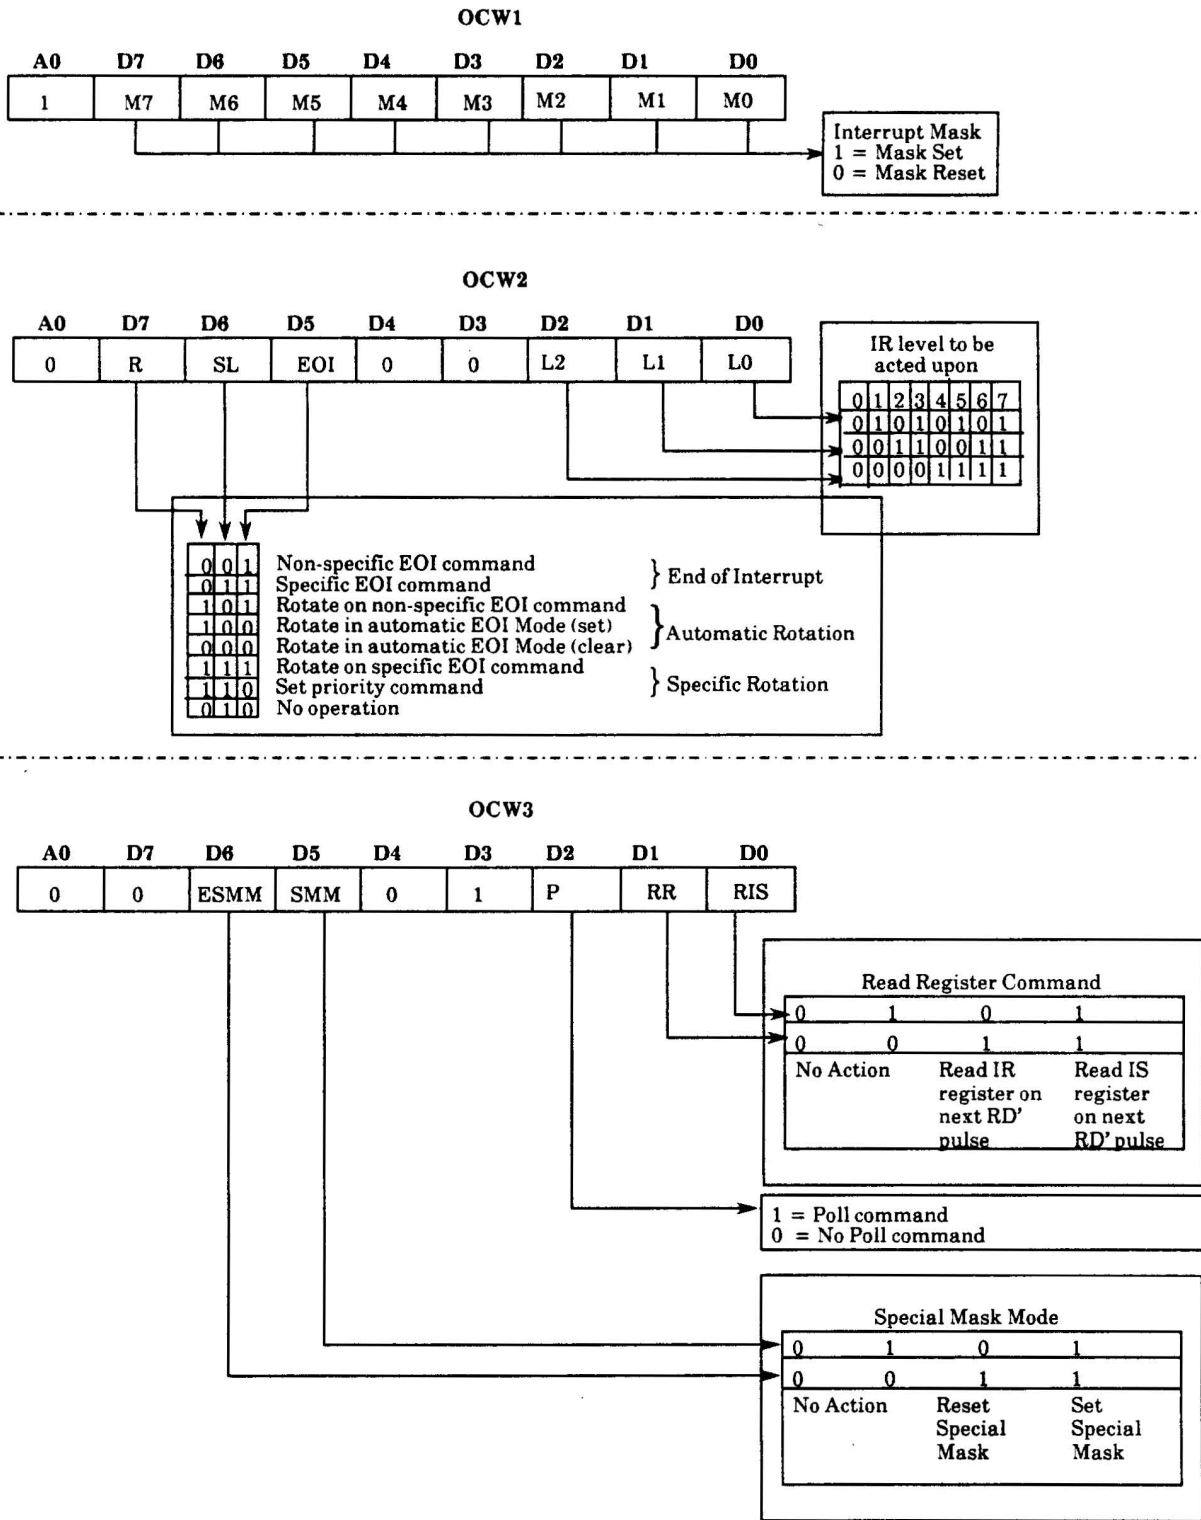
OCW1

| A0 | D7 | D6 | D5 | D4 | D3 | D2 | D1 | D0 |
|---|---|---|---|---|---|---|---|---|
| 1 | M7 | M6 | M5 | M4 | M3 | M2 | M1 | M0 |

Interrupt Mask
1 = Mask Set
0 = Mask Reset

OCW2

| A0 | D7 | D6 | D5 | D4 | D3 | D2 | D1 | D0 |
|---|---|---|---|---|---|---|---|---|
| 0 | R | SL | EOI | 0 | 0 | L2 | L1 | L0 |

IR level to be acted upon

| 0 | 1 | 2 | 3 | 4 | 5 | 6 | 7 |
|---|---|---|---|---|---|---|---|
| 0 | 1 | 0 | 1 | 0 | 1 | 0 | 1 |
| 0 | 0 | 1 | 1 | 0 | 0 | 1 | 1 |
| 0 | 0 | 0 | 0 | 1 | 1 | 1 | 1 |

| | | | |
|---|---|---|---|
| 0 | 0 | 1 | Non-specific EOI command |
| 0 | 1 | 1 | Specific EOI command |
| 1 | 0 | 1 | Rotate on non-specific EOI command |
| 1 | 0 | 0 | Rotate in automatic EOI Mode (set) |
| 0 | 0 | 0 | Rotate in automatic EOI Mode (clear) |
| 1 | 1 | 1 | Rotate on specific EOI command |
| 1 | 1 | 0 | Set priority command |
| 0 | 1 | 0 | No operation |

} End of Interrupt
} Automatic Rotation
} Specific Rotation

OCW3

| A0 | D7 | D6 | D5 | D4 | D3 | D2 | D1 | D0 |
|---|---|---|---|---|---|---|---|---|
| 0 | 0 | ESMM | SMM | 0 | 1 | P | RR | RIS |

Read Register Command

| | | | |
|---|---|---|---|
| 0 | 1 | 0 | 1 |
| 0 | 0 | 1 | 1 |
| No Action | | Read IR register on next RD' pulse | Read IS register on next RD' pulse |

1 = Poll command
0 = No Poll command

Special Mask Mode

| | | | |
|---|---|---|---|
| 0 | 1 | 0 | 1 |
| 0 | 0 | 1 | 1 |
| No Action | | Reset Special Mask | Set Special Mask |